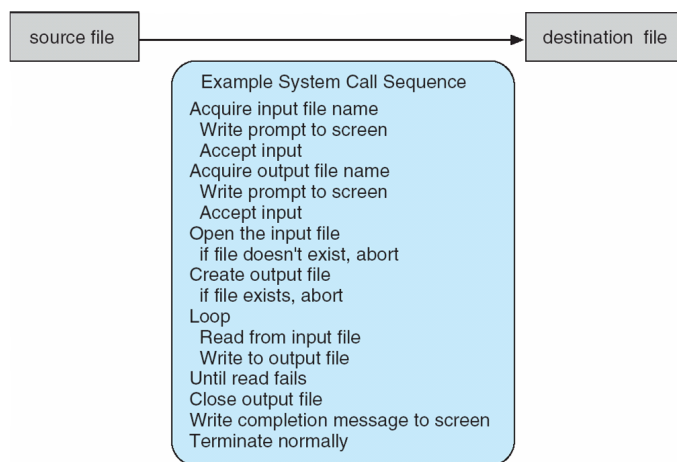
source file

destination file

Example System Call Sequence
Acquire input file name
Write prompt to screen
Accept input
Acquire output file name
Write prompt to screen
Accept input
Open the input file
if file doesn't exist, abort
Create output file
if file exists, abort
Loop
Read from input file
Write to output file
Until read fails
Close output file
Write completion message to screen
Terminate normally